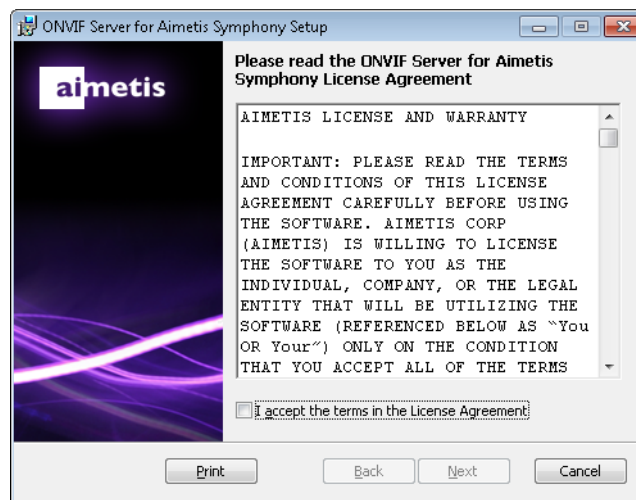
ONVIF Server for Aimetis Symphony Setup

aimetis

Please read the ONVIF Server for Aimetis Symphony License Agreement

AIMETIS LICENSE AND WARRANTY

IMPORTANT: PLEASE READ THE TERMS AND CONDITIONS OF THIS LICENSE AGREEMENT CAREFULLY BEFORE USING THE SOFTWARE. AIMETIS CORP (AIMETIS) IS WILLING TO LICENSE THE SOFTWARE TO YOU AS THE INDIVIDUAL, COMPANY, OR THE LEGAL ENTITY THAT WILL BE UTILIZING THE SOFTWARE (REFERENCED BELOW AS "You OR Your") ONLY ON THE CONDITION THAT YOU ACCEPT ALL OF THE TERMS

I accept the terms in the License Agreement

Print Back Next Cancel